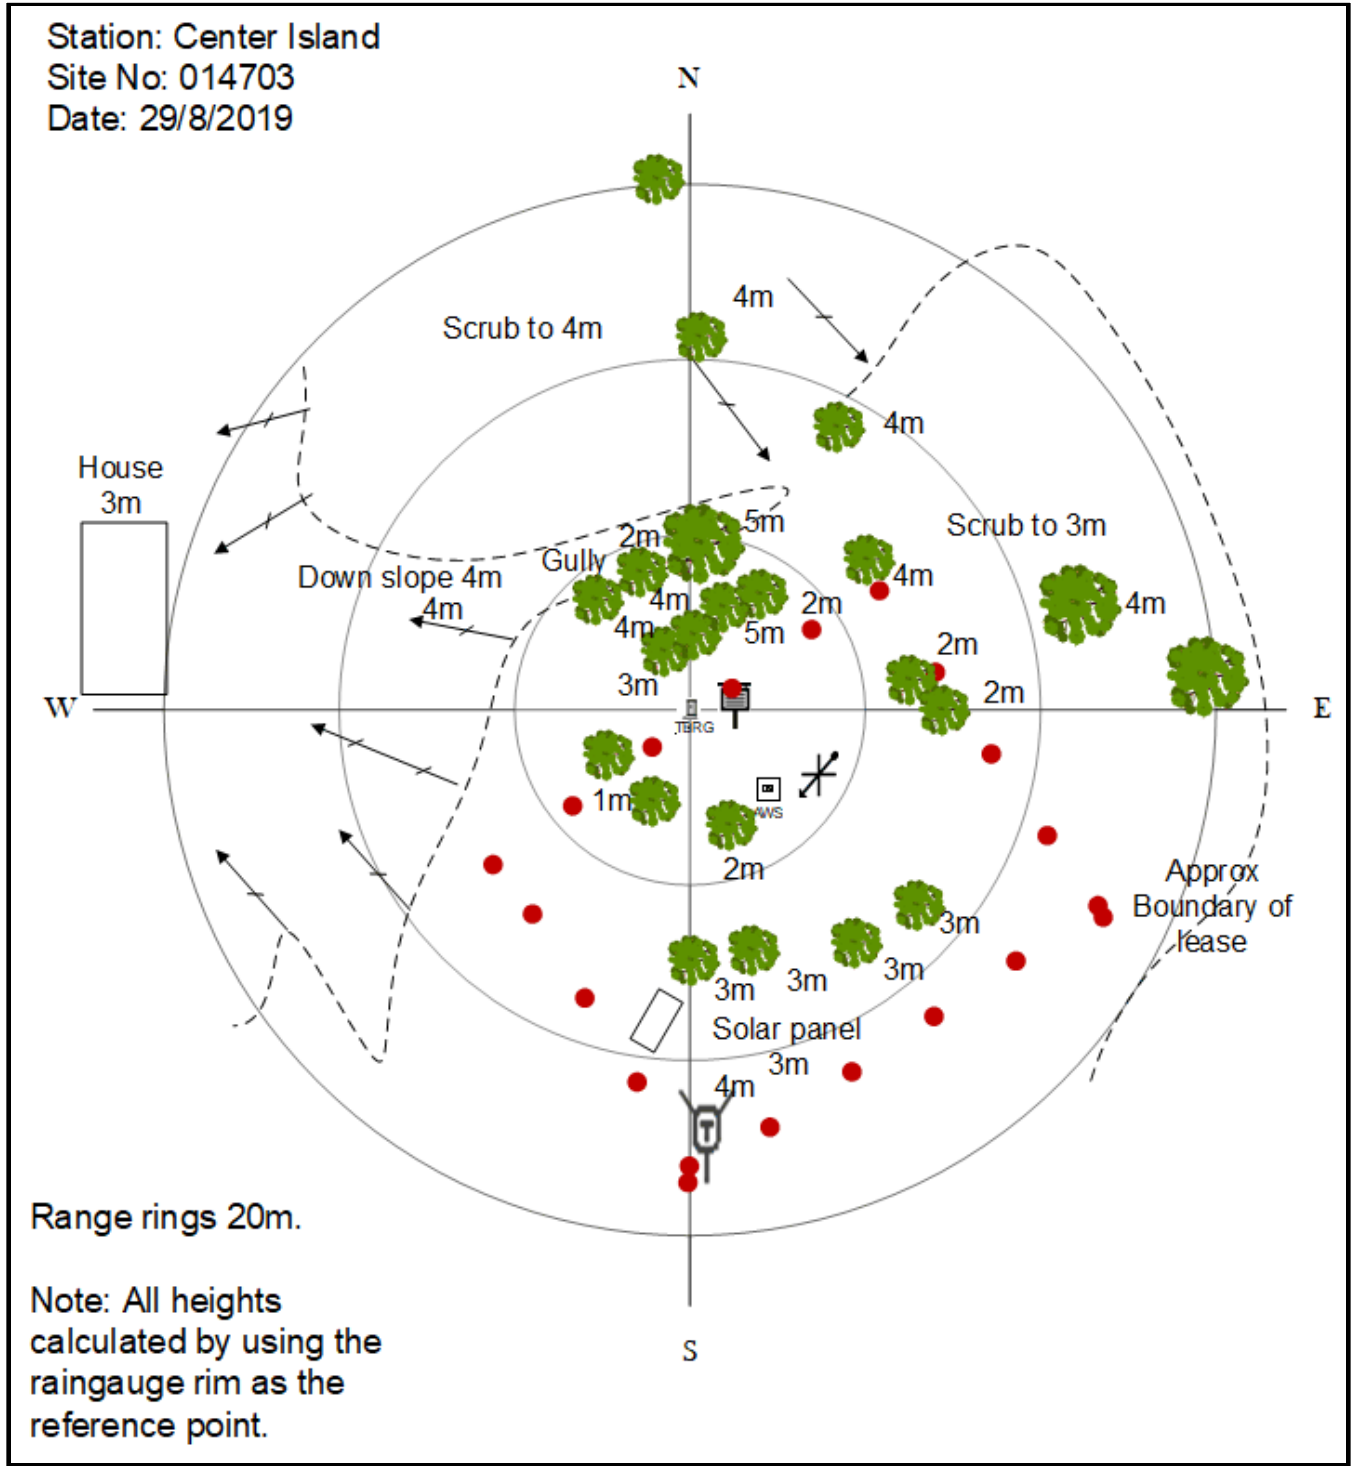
Station: Center Island
Site No: 014703
Date: 29/8/2019

N

4m

Scrub to 4m

4m

House
3m

5m

Scrub to 3m

2m

Gully

Down slope 4m

4m

4m

4m

2m

4m

4m

5m

2m

3m

2m

W

TBRG

E

1m

AWS

2m

Approx
Boundary of
lease

3m

3m

3m

3m

Solar panel

3m

4m

Range rings 20m.

Note: All heights calculated by using the raingauge rim as the reference point.

S